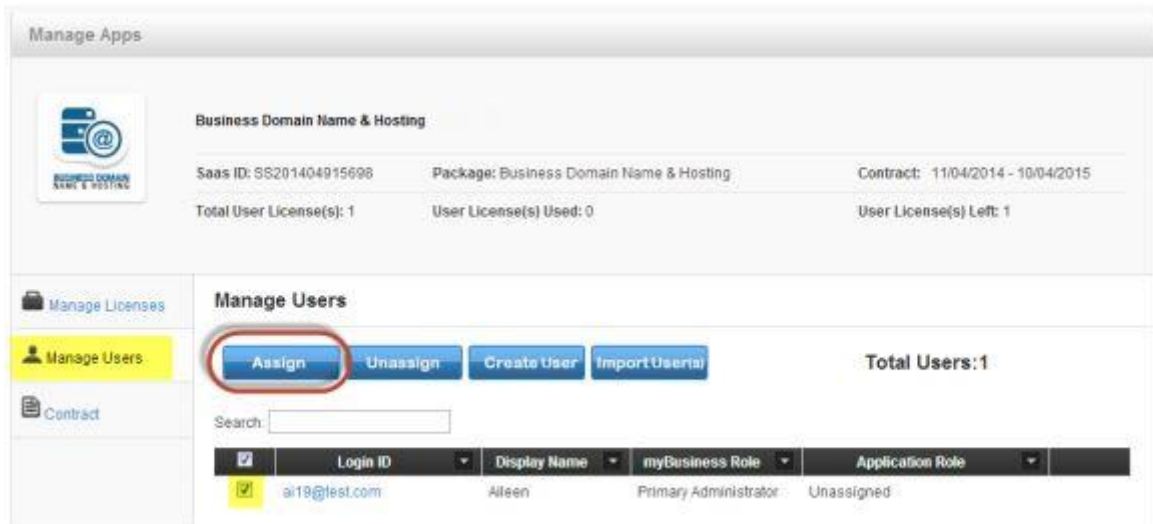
Manage Apps

BUSINESS DOMAIN NAME & HOSTING

Business Domain Name & Hosting

Saas ID: SS201404915698

Package: Business Domain Name & Hosting

Contract: 11/04/2014 - 10/04/2015

Total User License(s): 1

User License(s) Used: 0

User License(s) Left: 1

Manage Licenses

Manage Users

Contract

Manage Users

Assign

Unassign

Create User

Import User(s)

Total Users:1

Search:

| | Login ID | Display Name | myBusiness Role | Application Role |
|---|---|---|---|---|
| | ai19@test.com | Aileen | Primary Administrator | Unassigned |